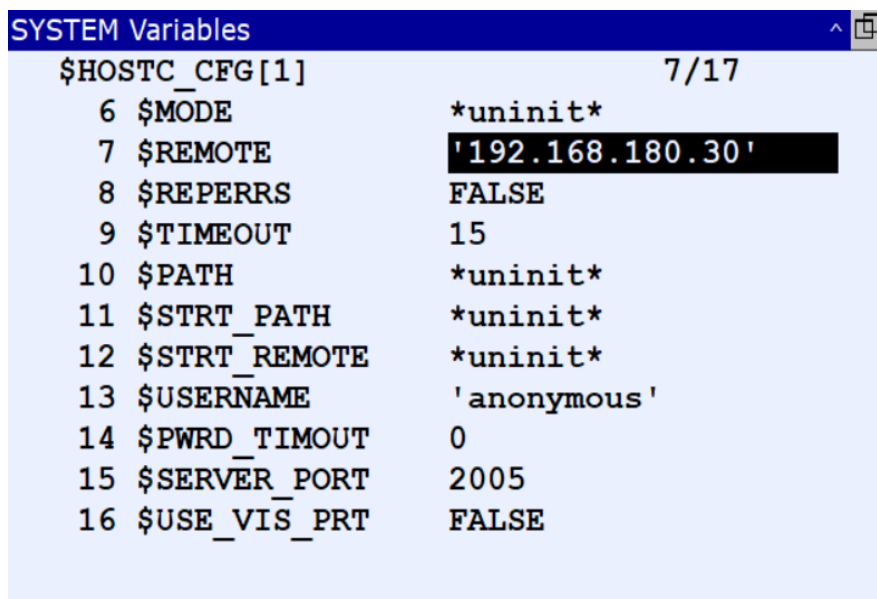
SYSTEM Variables

$HOSTC_CFG[1] 7/17

| | | |
|---|---|---|
| 6 | $MODE | \*uninit\* |
| 7 | $REMOTE | '192.168.180.30' |
| 8 | $REPERRS | FALSE |
| 9 | $TIMEOUT | 15 |
| 10 | $PATH | \*uninit\* |
| 11 | $STRT_PATH | \*uninit\* |
| 12 | $STRT_REMOTE | \*uninit\* |
| 13 | $USERNAME | 'anonymous' |
| 14 | $PWRD_TIMOUT | 0 |
| 15 | $SERVER_PORT | 2005 |
| 16 | $USE_VIS_PRT | FALSE |